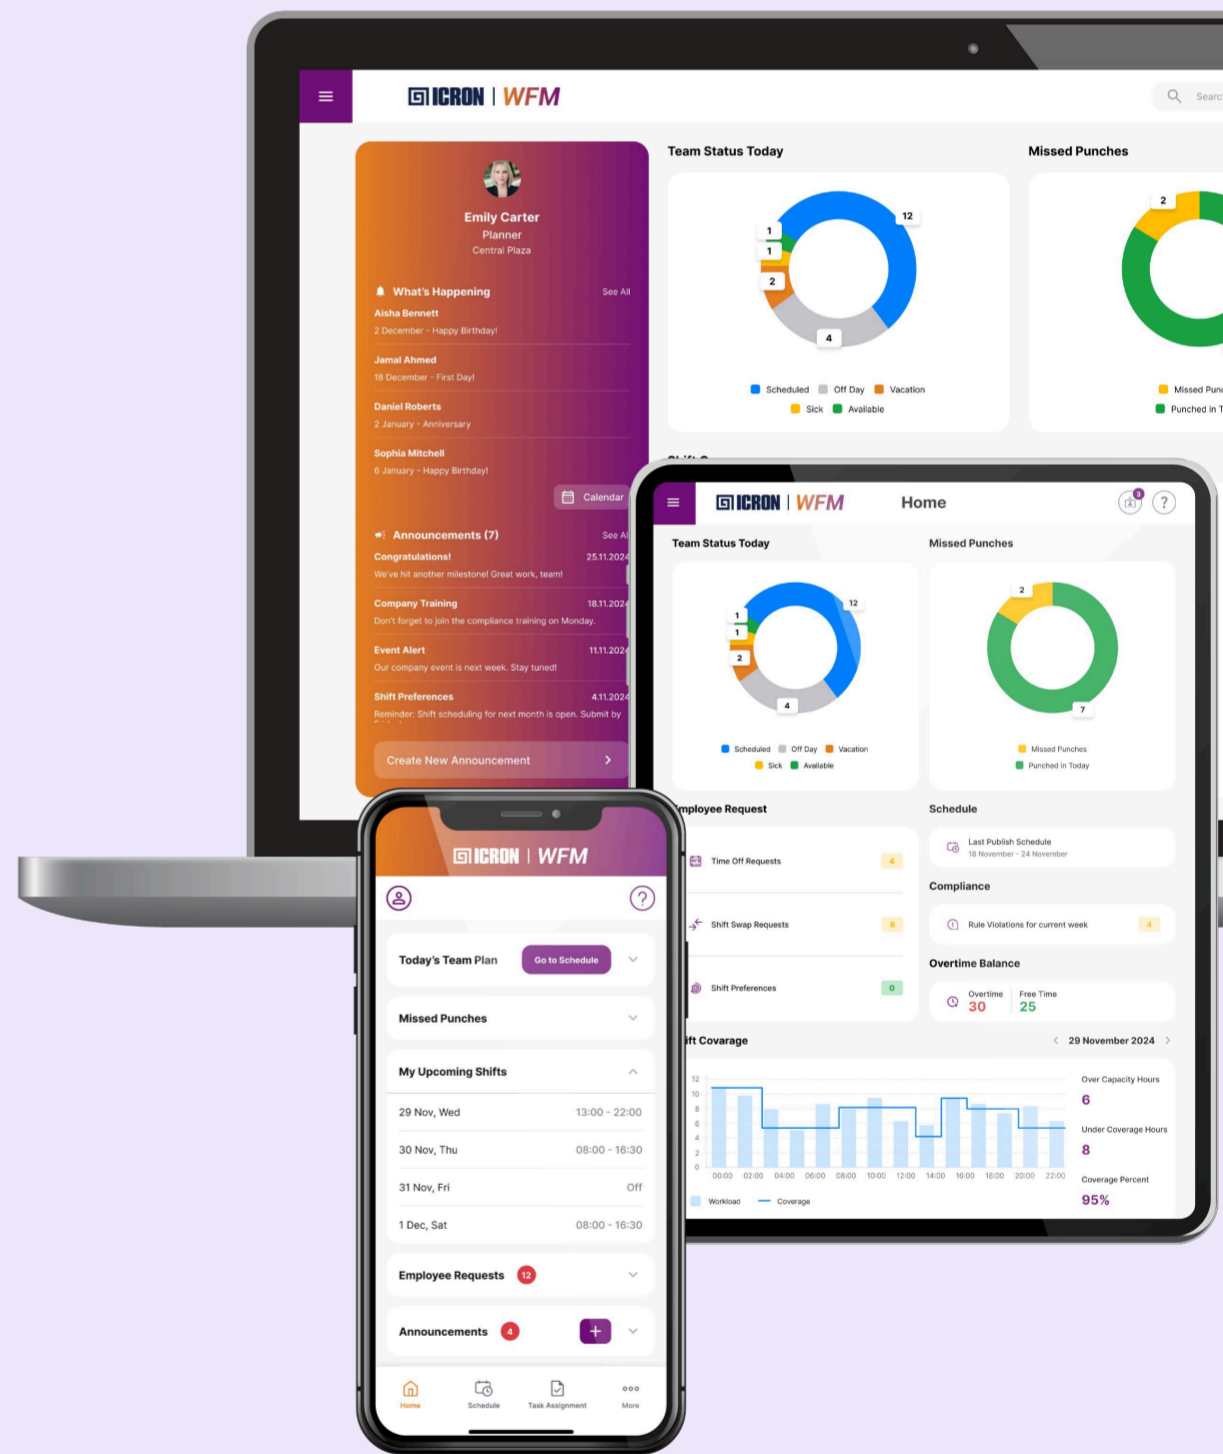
ICRON | WFM

Searc

Emily Carter
Planner
Central Plaza

What's Happening See All
Aisha Bennett
2 December - Happy Birthday!
Jamal Ahmed
18 December - First Day!
Daniel Roberts
2 January - Anniversary
Sophia Mitchell
6 January - Happy Birthday!

Calendar

Announcements (7) See All
Congratulations! 25.11.2024
We've hit another milestone! Great work, team!
Company Training 18.11.2024
Don't forget to join the compliance training on Monday.
Event Alert 11.11.2024
Our company event is next week. Stay tuned!
Shift Preferences 4.11.2024
Reminder: Shift scheduling for next month is open. Submit by

Create New Announcement

Team Status Today
12
1
1
2
4
Scheduled Off Day Vacation
Sick Available

Missed Punches
2
Missed Punc
Punched in T

ICRON | WFM Home

Team Status Today
1
1
2
12
4
Scheduled Off Day Vacation
Sick Available

Missed Punches
2
7
Missed Punches
Punched in Today

mployee Request
Time Off Requests 4
Shift Swap Requests 6
Shift Preferences 0

Schedule
Last Publish Schedule
18 November - 24 November

Compliance
Rule Violations for current week 4

Overtime Balance
Overtime 30
Free Time 25

ift Covarage
29 November 2024
12
10
8
6
4
2
0
00:00 02:00 04:00 06:00 08:00 10:00 12:00 14:00 16:00 18:00 20:00 22:00
Workload Coverage

Over Capacity Hours
6
Under Coverage Hours
8
Coverage Percent
95%

ICRON | WFM

Today's Team Plan Go to Schedule
Missed Punches
My Upcoming Shifts
29 Nov, Wed 13:00 - 22:00
30 Nov, Thu 08:00 - 16:30
31 Nov, Fri Off
1 Dec, Sat 08:00 - 16:30
Employee Requests 12
Announcements 4

Home Schedule Task Assignment More